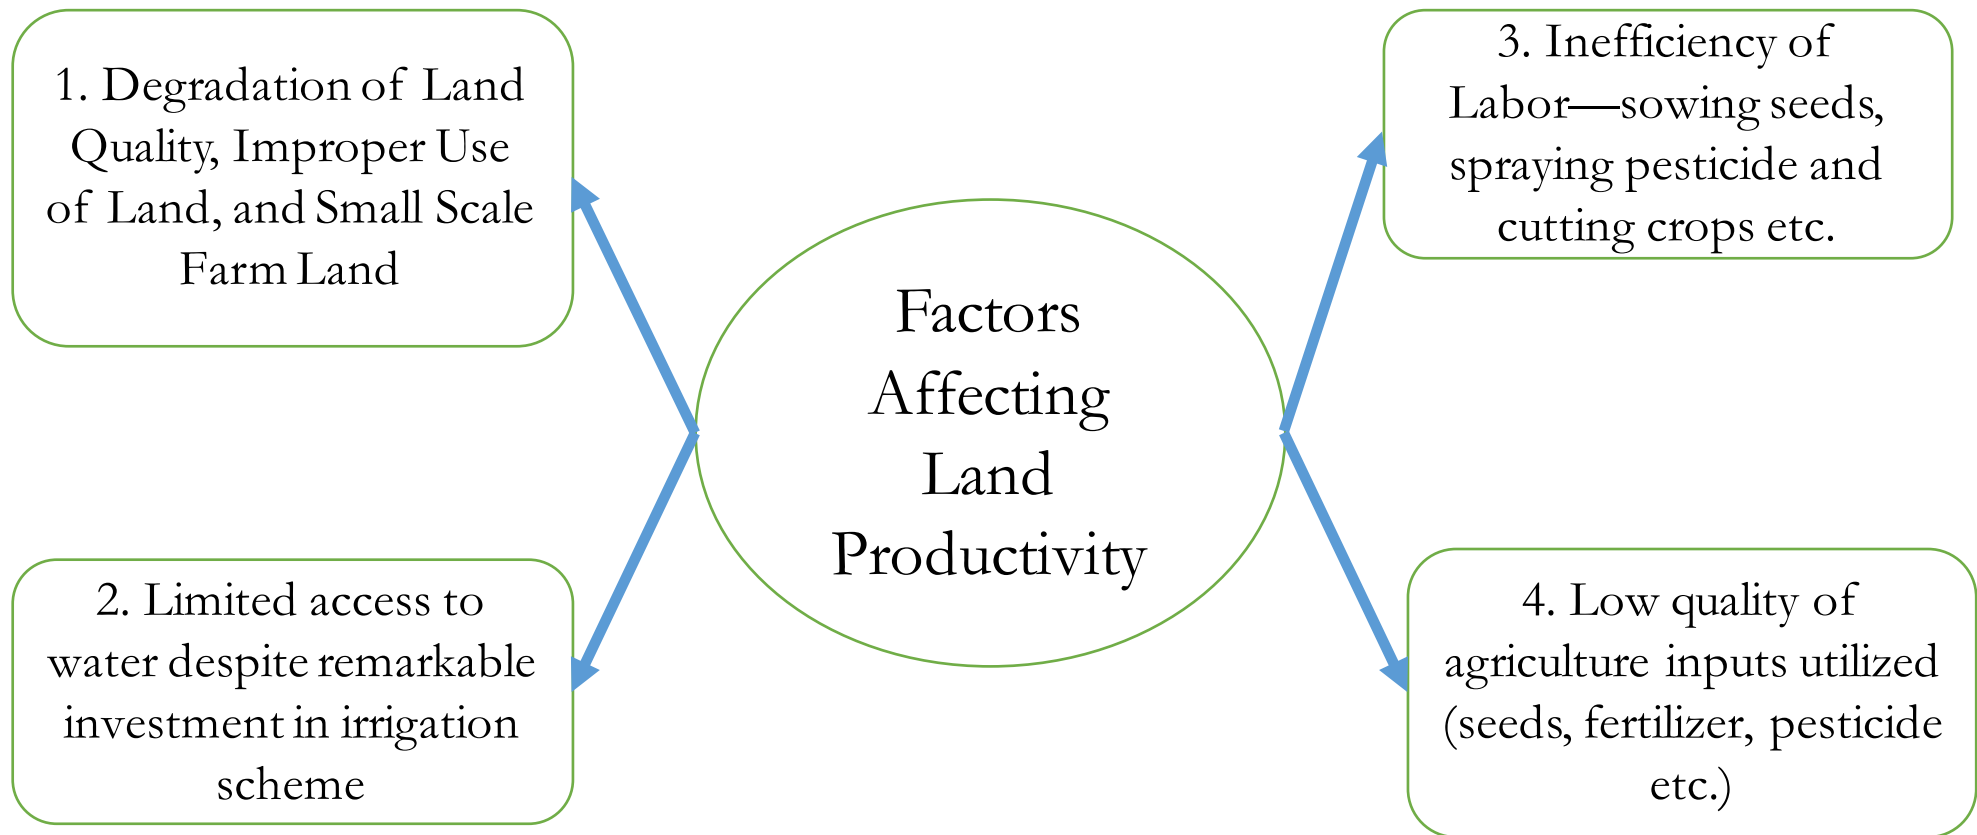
1. Degradation of Land Quality, Improper Use of Land, and Small Scale Farm Land

3. Inefficiency of Labor—sowing seeds, spraying pesticide and cutting crops etc.

Factors Affecting Land Productivity

2. Limited access to water despite remarkable investment in irrigation scheme

4. Low quality of agriculture inputs utilized (seeds, fertilizer, pesticide etc.)